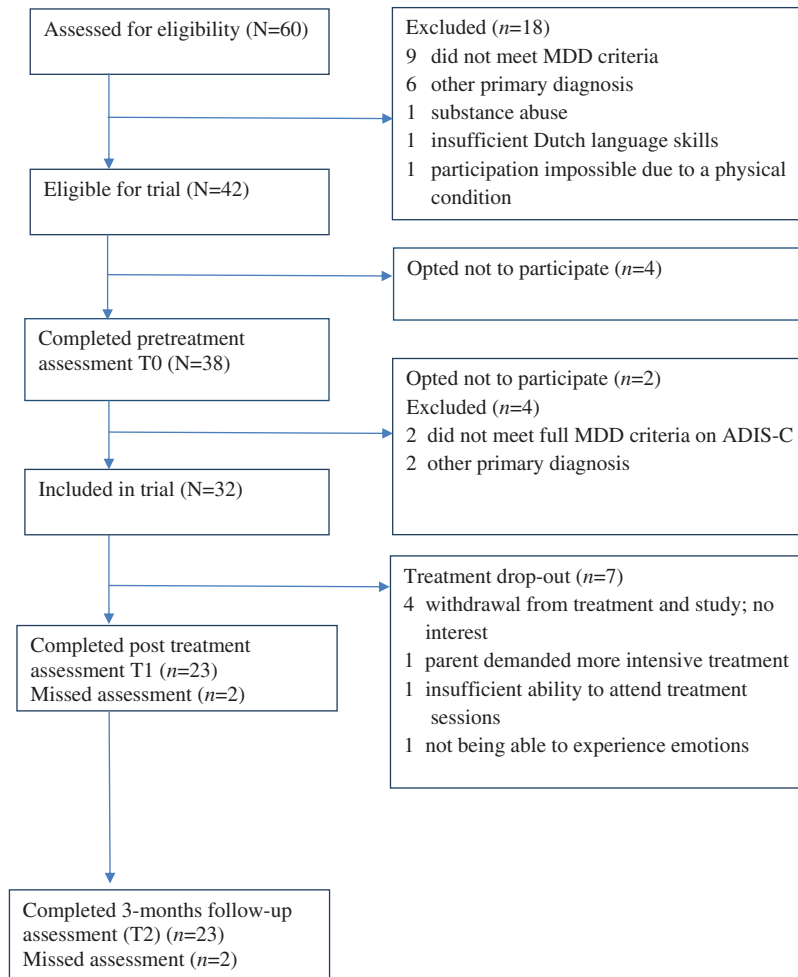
Assessed for eligibility (N=60)

Excluded ($n$=18)
9 did not meet MDD criteria
6 other primary diagnosis
1 substance abuse
1 insufficient Dutch language skills
1 participation impossible due to a physical condition

Eligible for trial (N=42)

Opted not to participate ($n$=4)

Completed pretreatment assessment T0 (N=38)

Opted not to participate ($n$=2)
Excluded ($n$=4)
2 did not meet full MDD criteria on ADIS-C
2 other primary diagnosis

Included in trial (N=32)

Treatment drop-out ($n$=7)
4 withdrawal from treatment and study; no interest
1 parent demanded more intensive treatment
1 insufficient ability to attend treatment sessions
1 not being able to experience emotions

Completed post treatment assessment T1 ($n$=23)
Missed assessment ($n$=2)

Completed 3-months follow-up assessment (T2) ($n$=23)
Missed assessment ($n$=2)